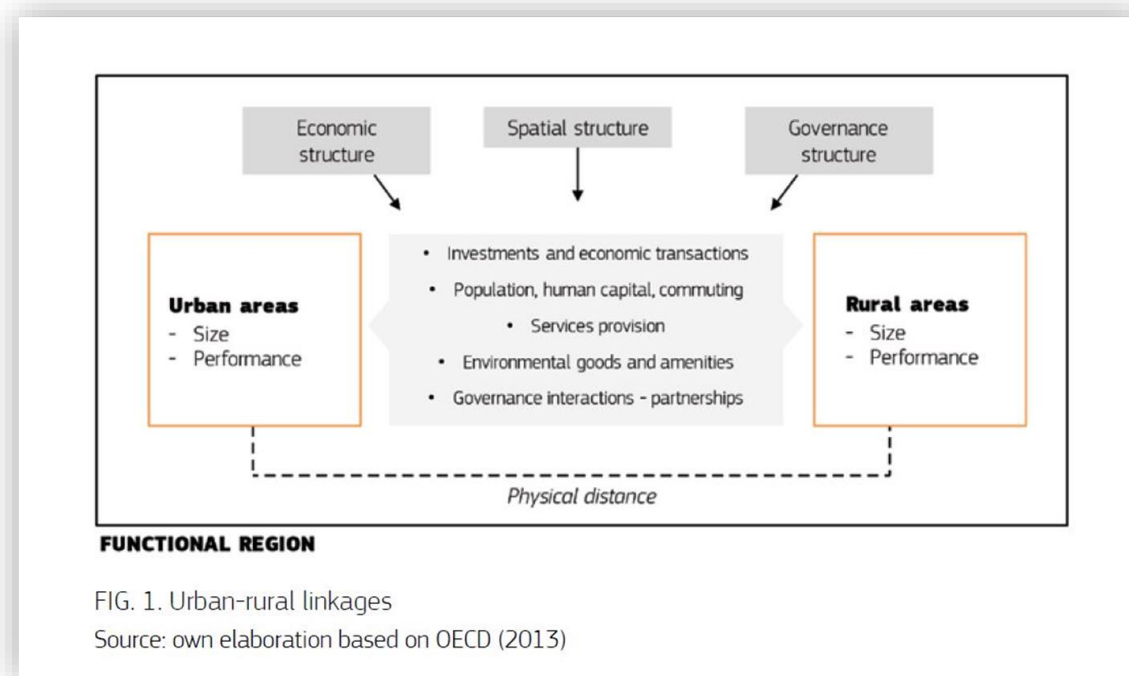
Economic structure

Spatial structure

Governance structure

**Urban areas**
- Size
- Performance

• Investments and economic transactions
• Population, human capital, commuting
• Services provision
• Environmental goods and amenities
• Governance interactions - partnerships

**Rural areas**
- Size
- Performance

Physical distance

FUNCTIONAL REGION

FIG. 1. Urban-rural linkages
Source: own elaboration based on OECD (2013)